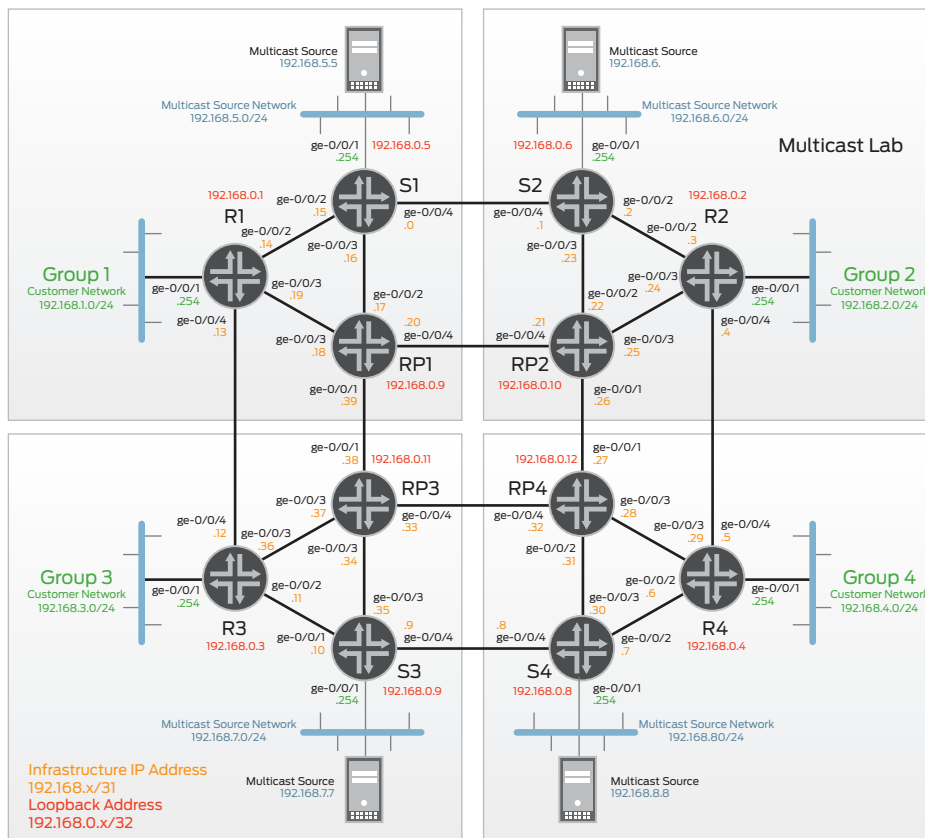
Multicast Source
192.168.5.5

Multicast Source Network
192.168.5.0/24

ge-0/0/1
.254
192.168.0.5

Multicast Source
192.168.6.

Multicast Source Network
192.168.6.0/24

192.168.0.6
ge-0/0/1
.254

Multicast Lab

192.168.0.1
ge-0/0/2
.15
S1
ge-0/0/4
.0

S2
ge-0/0/4
.1
ge-0/0/2
.2
192.168.0.2

R1
ge-0/0/2
.14
ge-0/0/3
.16

ge-0/0/3
.23
ge-0/0/2
.3
R2

Group 1
Customer Network
192.168.1.0/24
ge-0/0/1
.254
ge-0/0/3
.19
ge-0/0/2
.17

ge-0/0/2
.22
ge-0/0/3
.24
ge-0/0/1
.254
Group 2
Customer Network
192.168.2.0/24

ge-0/0/4
.13
ge-0/0/3
.18
.20
ge-0/0/4
RP1
192.168.0.9
ge-0/0/1
.39

.21
ge-0/0/4
RP2
192.168.0.10
ge-0/0/3
.25
ge-0/0/4
.4
ge-0/0/1
.26

ge-0/0/1
.38
192.168.0.11
192.168.0.12
ge-0/0/1
.27

ge-0/0/3
.37
RP3
ge-0/0/4
.33
RP4
ge-0/0/4
.32
ge-0/0/3
.28

ge-0/0/4
.12
ge-0/0/3
.36
ge-0/0/3
.34
ge-0/0/2
.31
ge-0/0/3
.29
ge-0/0/4
.5

Group 3
Customer Network
192.168.3.0/24
ge-0/0/1
.254
ge-0/0/2
.11
ge-0/0/3
.35
ge-0/0/3
.30
ge-0/0/2
.6
ge-0/0/1
.254
Group 4
Customer Network
192.168.4.0/24

R3
192.168.0.3
ge-0/0/1
.10
.9
ge-0/0/4
S3
192.168.0.9
.8
ge-0/0/4
S4
192.168.0.8
ge-0/0/2
.7
R4
192.168.0.4

ge-0/0/1
.254
ge-0/0/1
.254

Multicast Source Network
192.168.7.0/24
Multicast Source Network
192.168.80/24

Infrastructure IP Address
192.168.x/31
Loopback Address
192.168.0.x/32

Multicast Source
192.168.7.7
Multicast Source
192.168.8.8